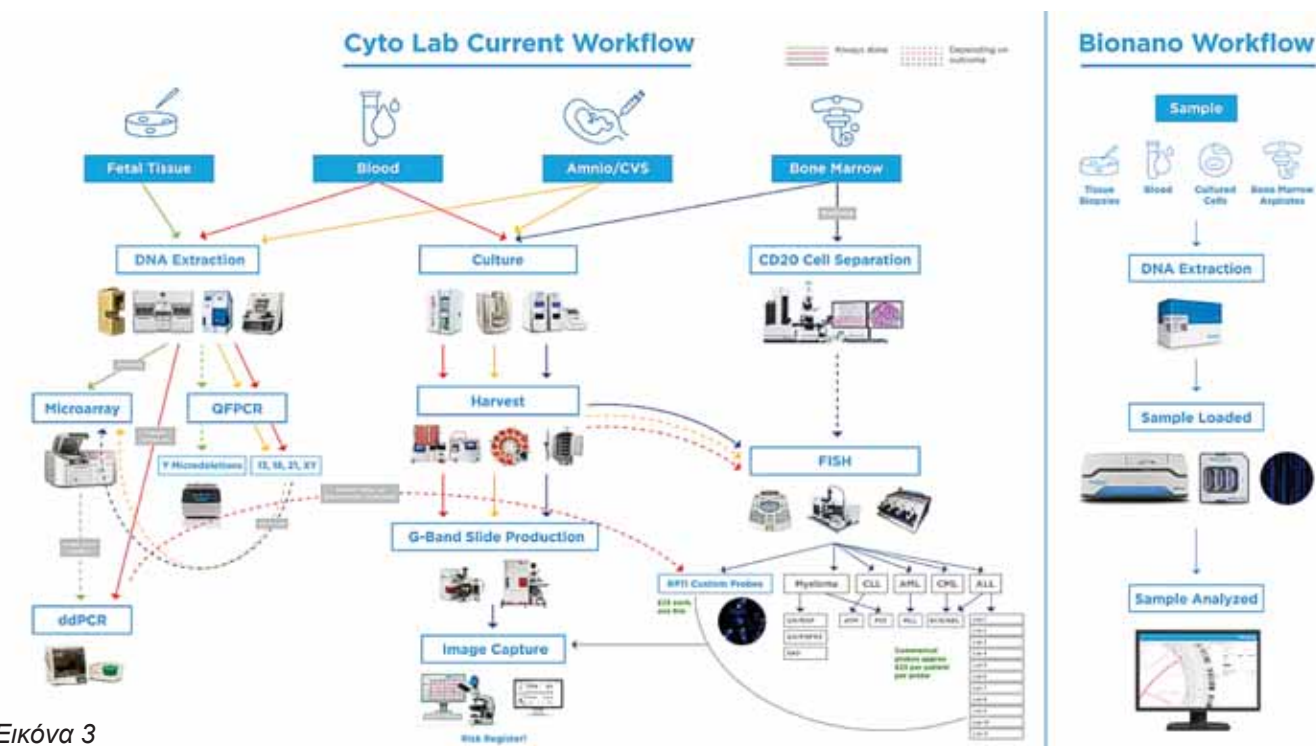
Cyto Lab Current Workflow

Always done

Depending on outcome

Bionano Workflow

Fetal Tissue

Blood

Amnio/CVS

Bone Marrow

DNA Extraction

Culture

CD20 Cell Separation

Microarray

QFPCR

Harvest

FISH

Y Microdeletions

13, 18, 21, XY

G-Band Slide Production

ddPCR

Image Capture

Risk Register!

RPTI Custom Probes

Myeloma

CLL

AML

CML

ALL

Commercial probes approx $33 per patient per probe

Sample

Tissue Biopsies

Blood

Cultured Cells

Bone Marrow Aspirates

DNA Extraction

Sample Loaded

Sample Analyzed

Εικόνα 3